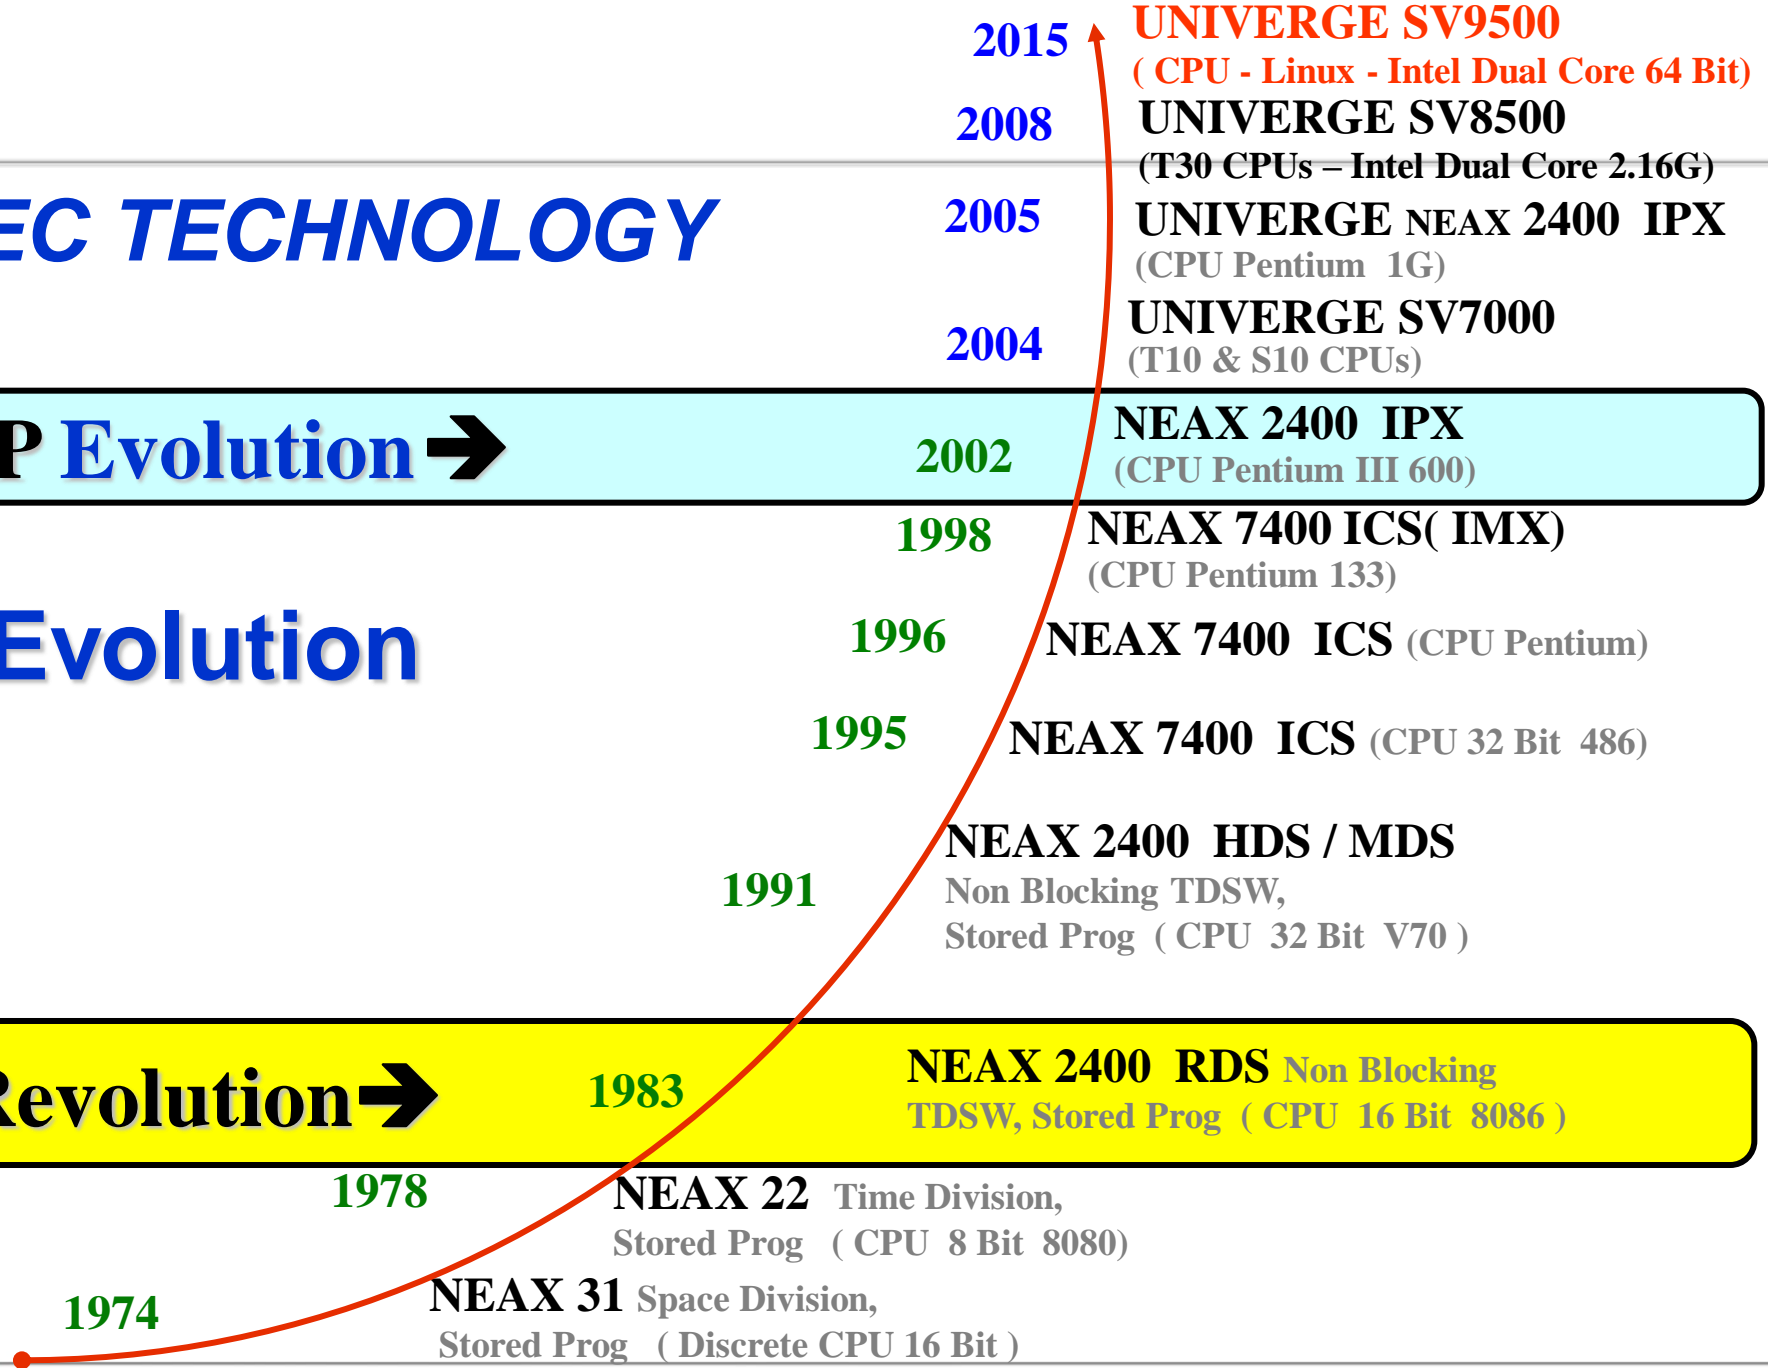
2015 UNIVERGE SV9500
( CPU - Linux - Intel Dual Core 64 Bit)

2008 UNIVERGE SV8500
(T30 CPUs – Intel Dual Core 2.16G)

EC TECHNOLOGY

2005 UNIVERGE NEAX 2400 IPX
(CPU Pentium 1G)

2004 UNIVERGE SV7000
(T10 & S10 CPUs)

P Evolution

2002 NEAX 2400 IPX
(CPU Pentium III 600)

1998 NEAX 7400 ICS( IMX)
(CPU Pentium 133)

Evolution

1996 NEAX 7400 ICS (CPU Pentium)

1995 NEAX 7400 ICS (CPU 32 Bit 486)

1991 NEAX 2400 HDS / MDS
Non Blocking TDSW,
Stored Prog ( CPU 32 Bit V70 )

Revolution

1983 NEAX 2400 RDS Non Blocking TDSW, Stored Prog ( CPU 16 Bit 8086 )

1978 NEAX 22 Time Division,
Stored Prog ( CPU 8 Bit 8080)

1974 NEAX 31 Space Division,
Stored Prog ( Discrete CPU 16 Bit )